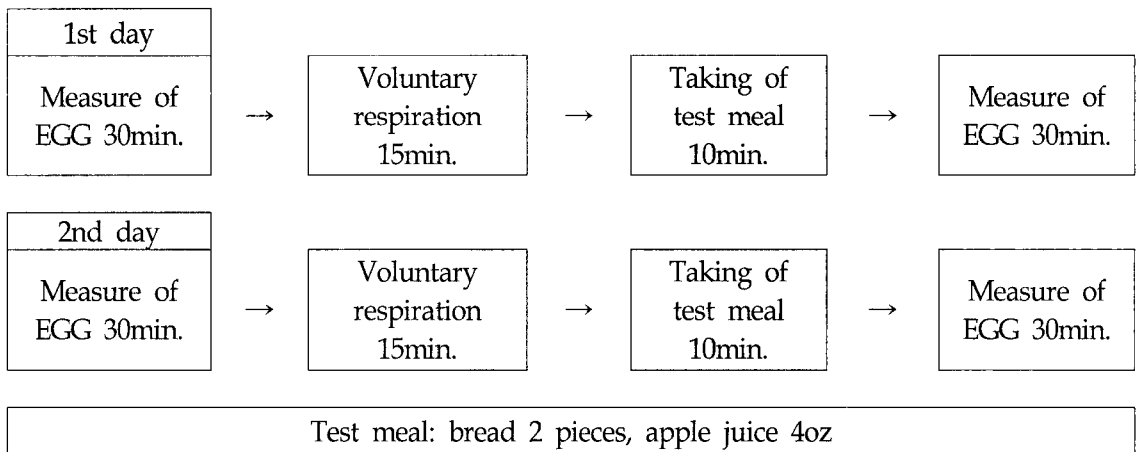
1st day

Measure of EGG 30min. → Voluntary respiration 15min. → Taking of test meal 10min. → Measure of EGG 30min.

2nd day

Measure of EGG 30min. → Voluntary respiration 15min. → Taking of test meal 10min. → Measure of EGG 30min.

Test meal: bread 2 pieces, apple juice 4oz